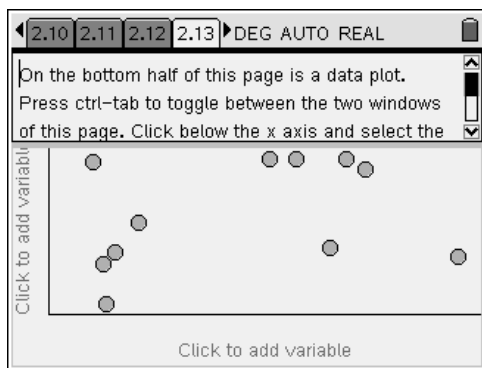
2.10 2.11 2.12 2.13 DEG AUTO REAL

On the bottom half of this page is a data plot. Press ctrl-tab to toggle between the two windows of this page. Click below the x axis and select the

Click to add variable

Click to add variable